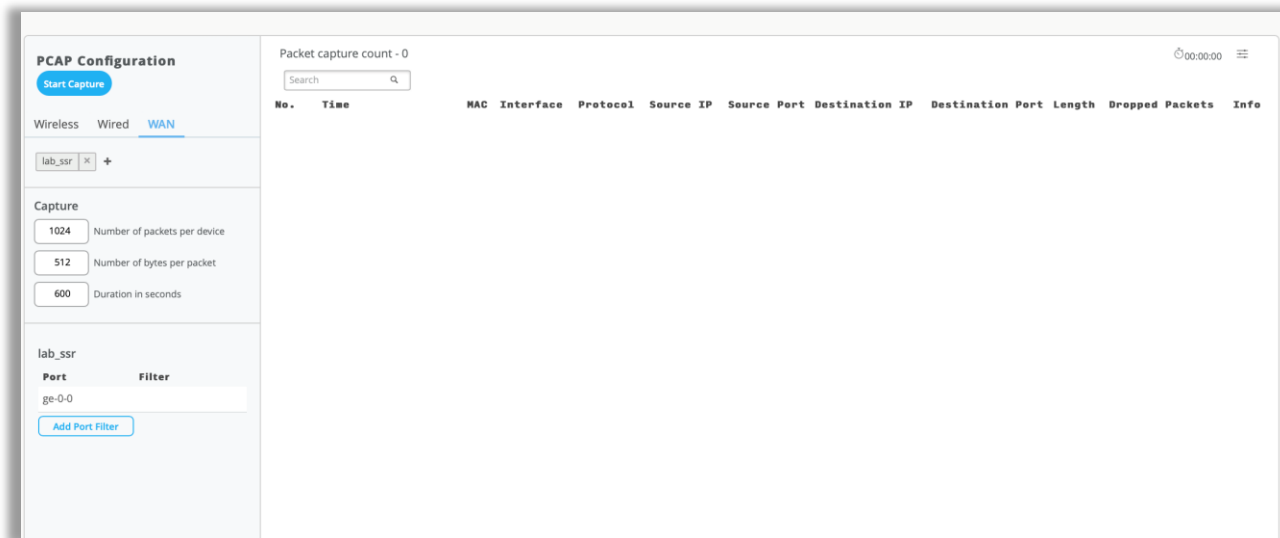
PCAP Configuration

Start Capture

Wireless Wired WAN

lab_ssr ×

+

Capture

1024 Number of packets per device

512 Number of bytes per packet

600 Duration in seconds

lab_ssr

| Port | Filter |
|---|---|
| ge-0-0 | |

Add Port Filter

Packet capture count - 0

Search

00:00:00

| No. | Time | MAC | Interface | Protocol | Source IP | Source Port | Destination IP | Destination Port | Length | Dropped Packets | Info |
|---|---|---|---|---|---|---|---|---|---|---|---|